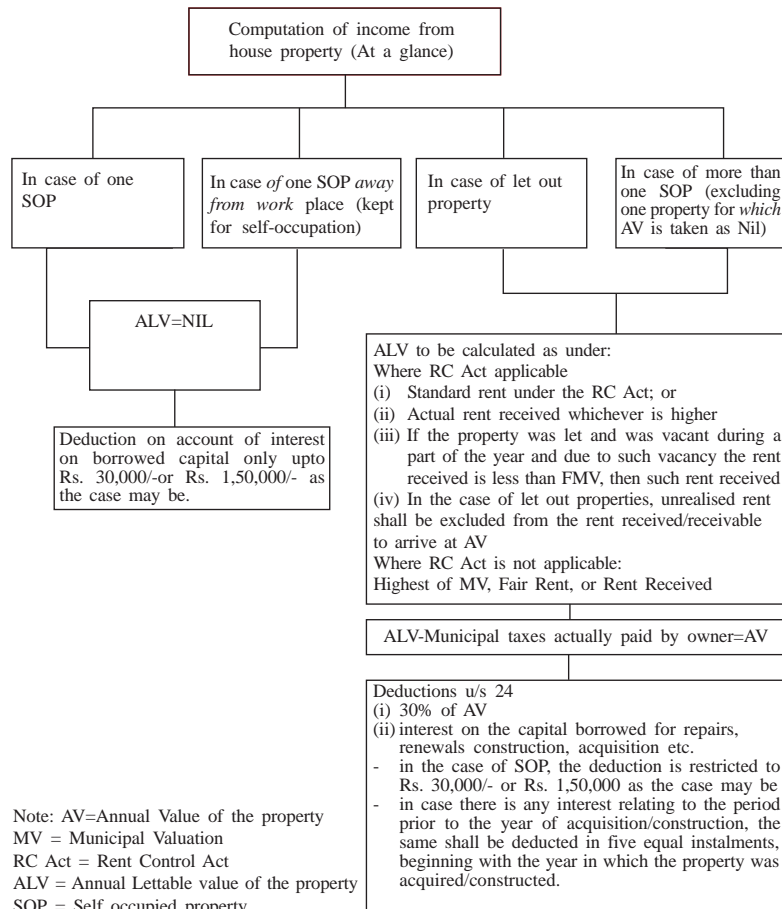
Computation of income from house property (At a glance)

In case of one SOP

In case *of* one SOP *away from work* place (kept for self-occupation)

In case of let out property

In case of more than one SOP (excluding one property for *which* AV is taken as Nil)

ALV=NIL

Deduction on account of interest on borrowed capital only upto Rs. 30,000/-or Rs. 1,50,000/- as the case may be.

ALV to be calculated as under:
Where RC Act applicable
(i) Standard rent under the RC Act; or
(ii) Actual rent received whichever is higher
(iii) If the property was let and was vacant during a part of the year and due to such vacancy the rent received is less than FMV, then such rent received
(iv) In the case of let out properties, unrealised rent shall be excluded from the rent received/receivable to arrive at AV
Where RC Act is not applicable:
Highest of MV, Fair Rent, or Rent Received

ALV-Municipal taxes actually paid by owner=AV

Deductions u/s 24
(i) 30% of AV
(ii) interest on the capital borrowed for repairs, renewals construction, acquisition etc.
- in the case of SOP, the deduction is restricted to Rs. 30,000/- or Rs. 1,50,000 as the case may be
- in case there is any interest relating to the period prior to the year of acquisition/construction, the same shall be deducted in five equal instalments, beginning with the year in which the property was acquired/constructed.

Note: AV=Annual Value of the property
MV = Municipal Valuation
RC Act = Rent Control Act
ALV = Annual Lettable value of the property
SOP = Self occupied property